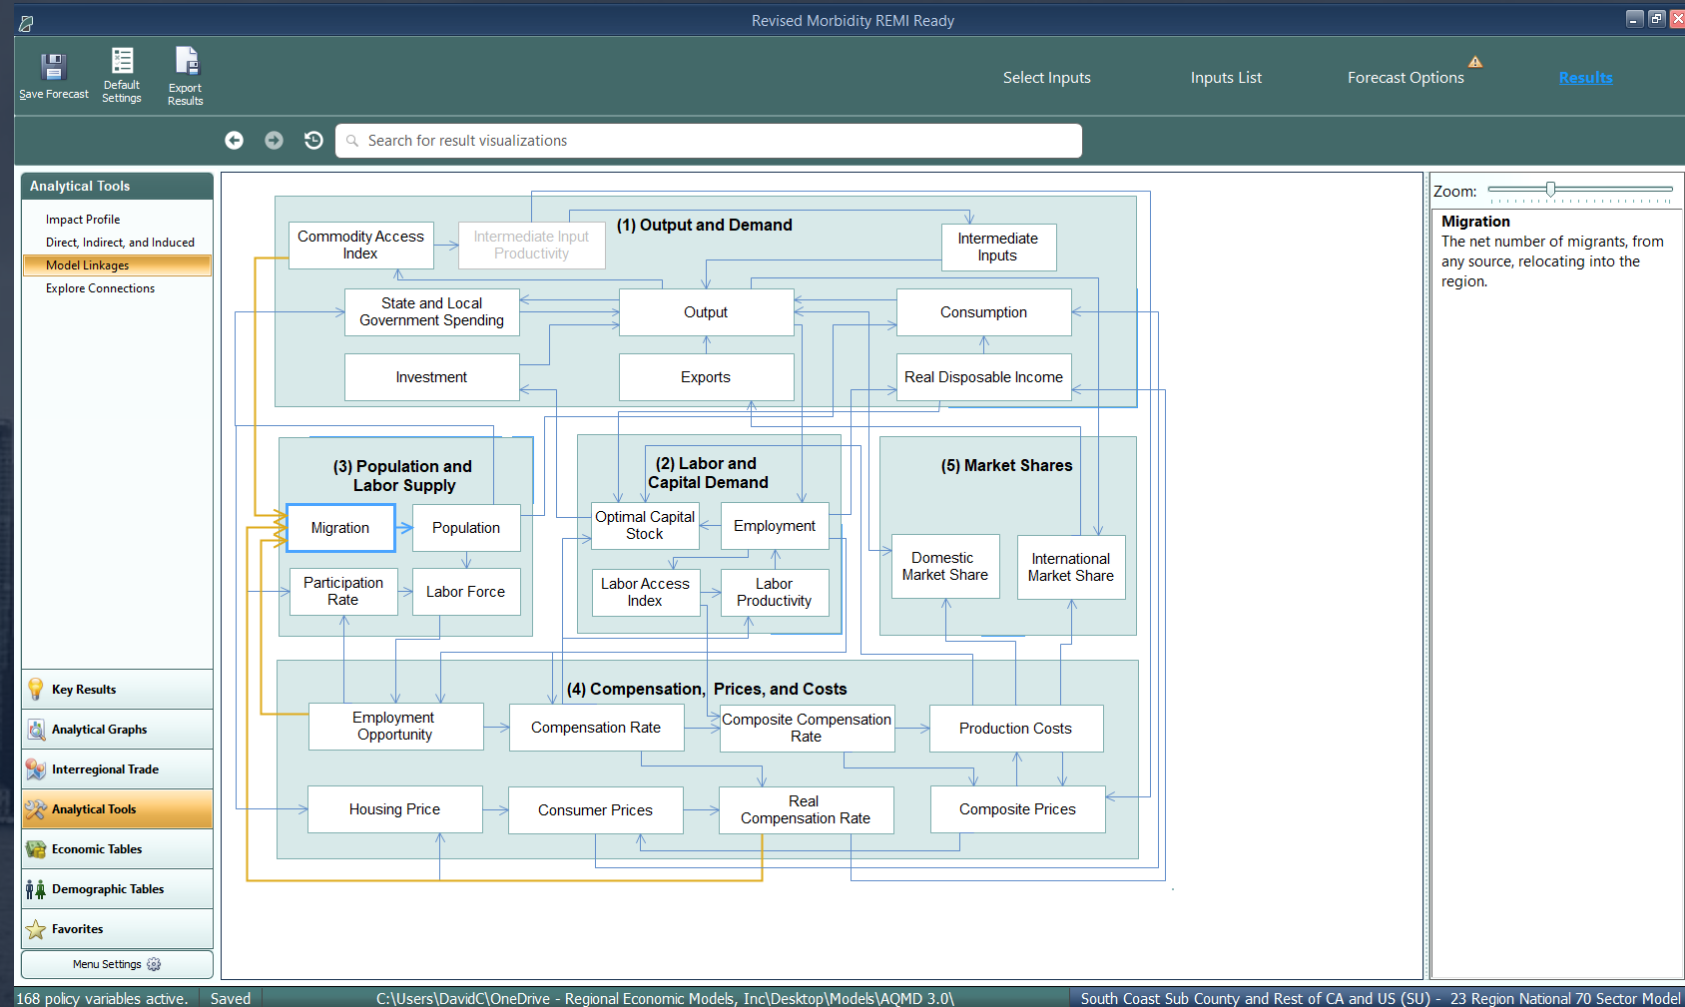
Revised Morbidity REMI Ready

Save Forecast
Default Settings
Export Results

Select Inputs
Inputs List
Forecast Options
Results

Search for result visualizations

Analytical Tools
Impact Profile
Direct, Indirect, and Induced
Model Linkages
Explore Connections

Key Results
Analytical Graphs
Interregional Trade
Analytical Tools
Economic Tables
Demographic Tables
Favorites
Menu Settings

(1) Output and Demand
Commodity Access Index
Intermediate Input Productivity
Intermediate Inputs
State and Local Government Spending
Output
Consumption
Investment
Exports
Real Disposable Income

(3) Population and Labor Supply
Migration
Population
Participation Rate
Labor Force

(2) Labor and Capital Demand
Optimal Capital Stock
Employment
Labor Access Index
Labor Productivity

(5) Market Shares
Domestic Market Share
International Market Share

(4) Compensation, Prices, and Costs
Employment Opportunity
Compensation Rate
Composite Compensation Rate
Production Costs
Housing Price
Consumer Prices
Real Compensation Rate
Composite Prices

Zoom:
Migration
The net number of migrants, from any source, relocating into the region.

168 policy variables active.
Saved
C:\Users\DavidC\OneDrive - Regional Economic Models, Inc\Desktop\Models\AQMD 3.0\
South Coast Sub County and Rest of CA and US (SU) - 23 Region National 70 Sector Model